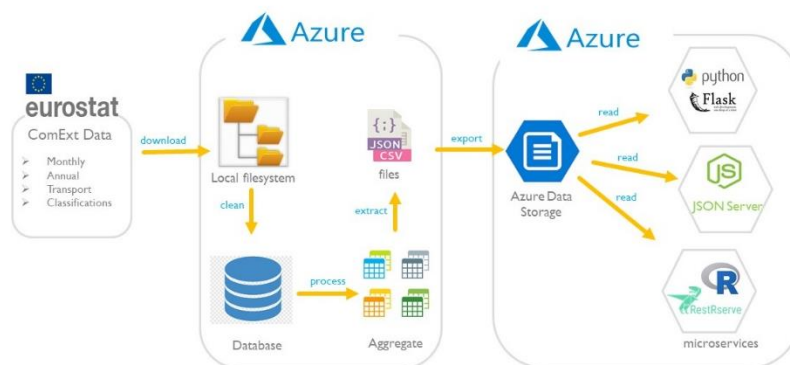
Azure

Azure

eurostat

ComExt Data

Monthly
Annual
Transport
Classifications

download

Local filesystem

clean

Database

process

Aggregate

extract

{;}
JSON
CSV

files

export

Azure Data Storage

read

read

read

python
Flask

JS

JSON Server

R

RestRserve

microservices